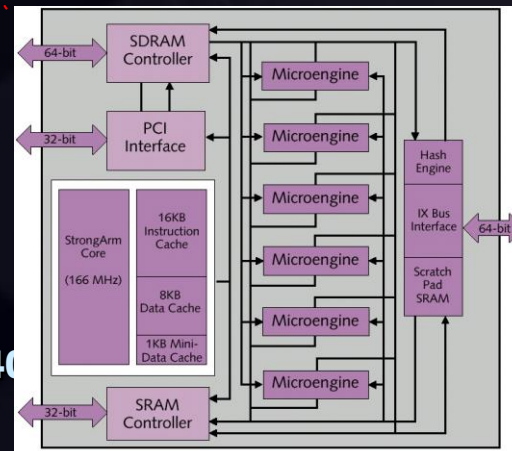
64-bit
SDRAM Controller
32-bit
PCI Interface
StrongArm Core (166 MHz)
16KB Instruction Cache
8KB Data Cache
1KB Mini-Data Cache
Microengine
Microengine
Microengine
Microengine
Microengine
Microengine
Hash Engine
IX Bus Interface
Scratch Pad SRAM
64-bit
32-bit
SRAM Controller